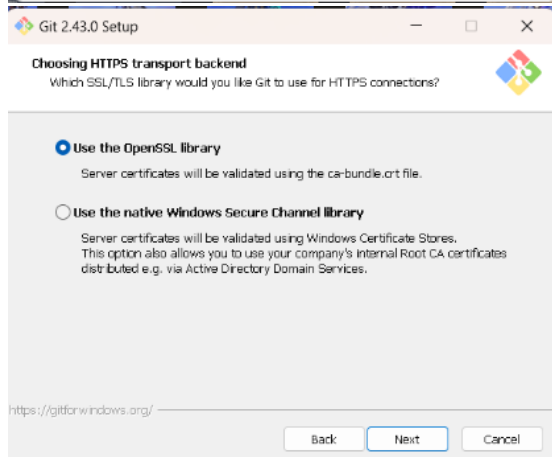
Git 2.43.0 Setup

Choosing HTTPS transport backend
Which SSL/TLS library would you like Git to use for HTTPS connections?

Use the OpenSSL library

Server certificates will be validated using the ca-bundle.crt file.

Use the native Windows Secure Channel library

Server certificates will be validated using Windows Certificate Stores. This option also allows you to use your company's internal Root CA certificates distributed e.g. via Active Directory Domain Services.

https://gitforwindows.org/

Back Next Cancel